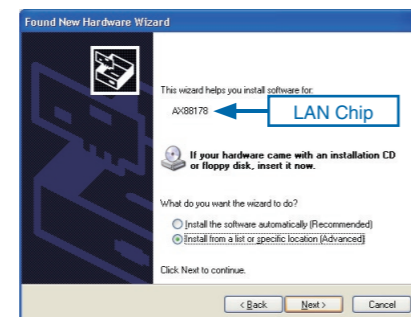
Found New Hardware Wizard

This wizard helps you install software for:

AX88178

LAN Chip

If your hardware came with an installation CD or floppy disk, insert it now.

What do you want the wizard to do?

Install the software automatically (Recommended)

Install from a list or specific location (Advanced)

Click Next to continue.

< Back

Next >

Cancel